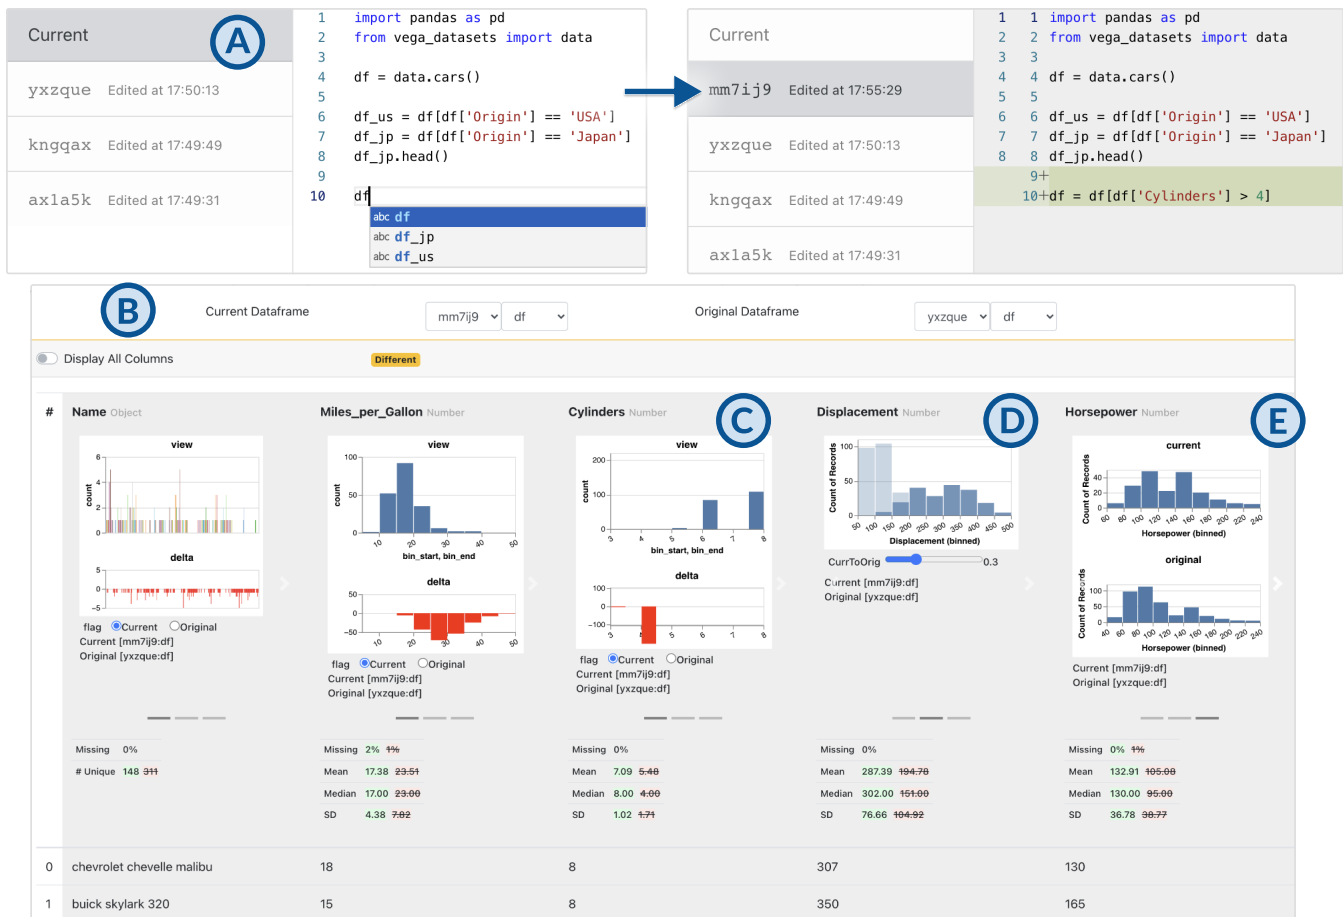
Current
A
yxzque Edited at 17:50:13
kngqax Edited at 17:49:49
ax1a5k Edited at 17:49:31

1 import pandas as pd
2 from vega_datasets import data
3
4 df = data.cars()
5
6 df_us = df[df['Origin'] == 'USA']
7 df_jp = df[df['Origin'] == 'Japan']
8 df_jp.head()
9
10 df

abc df
abc df_jp
abc df_us

Current
mm7ij9 Edited at 17:55:29
yxzque Edited at 17:50:13
kngqax Edited at 17:49:49
ax1a5k Edited at 17:49:31

1 1 import pandas as pd
2 2 from vega_datasets import data
3 3
4 4 df = data.cars()
5 5
6 6 df_us = df[df['Origin'] == 'USA']
7 7 df_jp = df[df['Origin'] == 'Japan']
8 8 df_jp.head()
9+
10+df = df[df['Cylinders'] > 4]

B
Current Dataframe mm7ij9 df Original Dataframe yxzque df
Display All Columns Different

| # | Name Object | Miles_per_Gallon Number | Cylinders Number | Displacement Number | Horsepower Number |
|---|---|---|---|---|---|
| | view; count; 6, 4, 2, 0; delta; 5, 0, -5; flag Current Original; Current [mm7ij9:df]; Original [yxzque:df] | view; count; 100, 50, 0; 10 20 30 40 50; bin_start, bin_end; delta; 50, 0, −50; 10 20 30 40 50; flag Current Original; Current [mm7ij9:df]; Original [yxzque:df] | C; view; count; 200, 100, 0; 3 4 5 6 7 8; bin_start, bin_end; delta; 100, 0, −100; 3 4 5 6 7 8; flag Current Original; Current [mm7ij9:df]; Original [yxzque:df] | D; Count of Records; 100, 50, 0; 50 100 150 200 250 300 350 400 450 500; Displacement (binned); CurrToOrig 0.3; Current [mm7ij9:df]; Original [yxzque:df] | E; current; Count of Records; 40, 20, 0; 60 80 100 120 140 160 180 200 220 240; Horsepower (binned); original; Count of Records; 100, 50, 0; 40 60 80 100 120 140 160 180 200 220 240; Horsepower (binned); Current [mm7ij9:df]; Original [yxzque:df] |
| | Missing 0%; # Unique 148 311 | Missing 2% 1%; Mean 17.38 23.51; Median 17.00 23.00; SD 4.38 7.82 | Missing 0%; Mean 7.09 5.48; Median 8.00 4.00; SD 1.02 1.71 | Missing 0%; Mean 287.39 194.78; Median 302.00 151.00; SD 76.66 104.92 | Missing 0% 1%; Mean 132.91 105.08; Median 130.00 95.00; SD 36.78 38.77 |
| 0 | chevrolet chevelle malibu | 18 | 8 | 307 | 130 |
| 1 | buick skylark 320 | 15 | 8 | 350 | 165 |